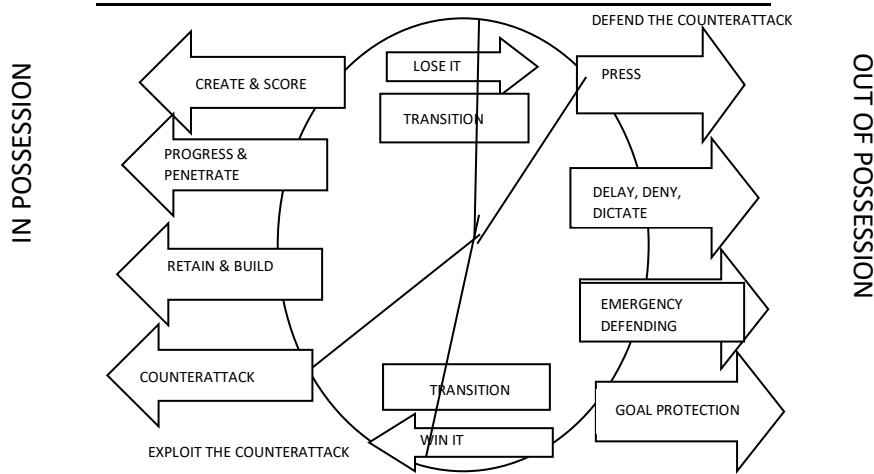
IN POSSESSION

CREATE & SCORE

PROGRESS & PENETRATE

RETAIN & BUILD

COUNTERATTACK

EXPLOIT THE COUNTERATTACK

LOSE IT

TRANSITION

TRANSITION

WIN IT

DEFEND THE COUNTERATTACK

PRESS

DELAY, DENY, DICTATE

EMERGENCY DEFENDING

GOAL PROTECTION

OUT OF POSSESSION